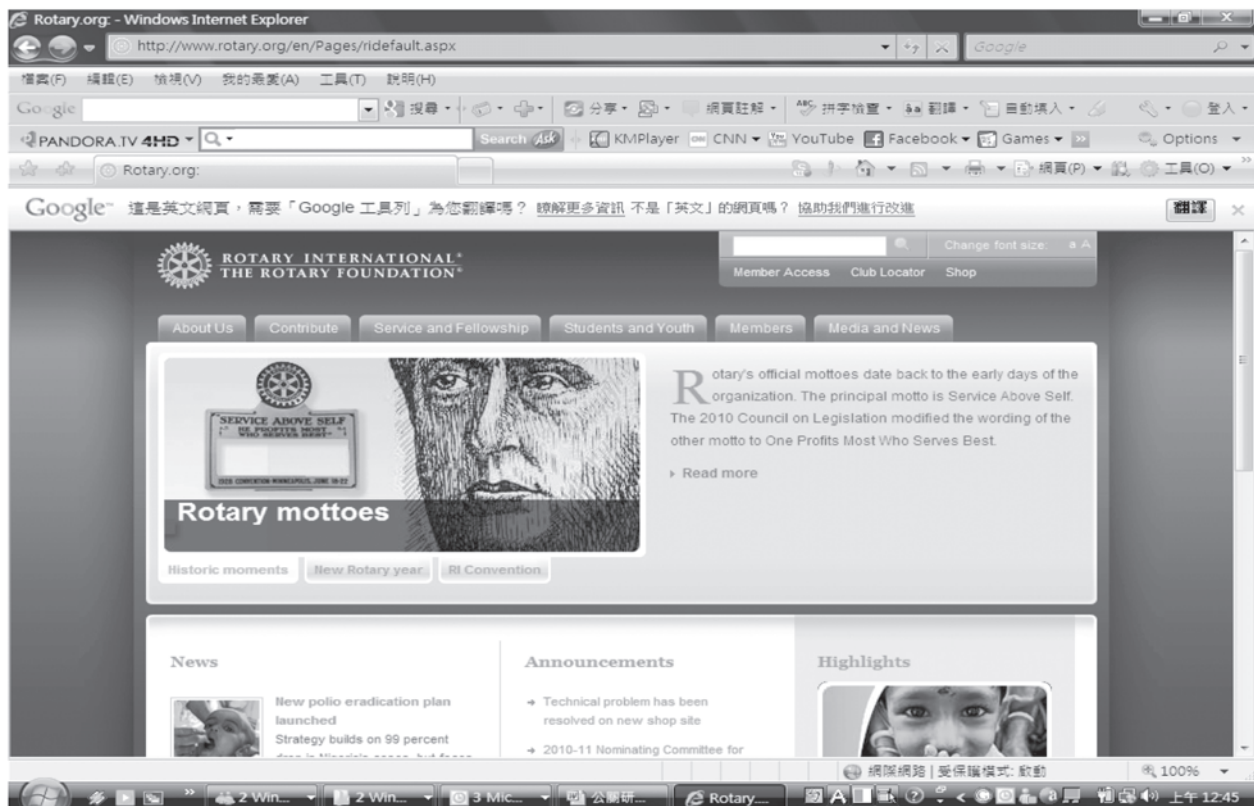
Rotary.org: - Windows Internet Explorer

http://www.rotary.org/en/Pages/ridefault.aspx

Google

檔案(F) 編輯(E) 檢視(V) 我的最愛(A) 工具(T) 說明(H)

Google 搜尋 分享 網頁註解 拼字檢查 翻譯 自動填入 登入

PANDORA.TV 4HD Search Ask KMPlayer CNN YouTube Facebook Games Options

Rotary.org:

網頁(P) 工具(O)

Google 這是英文網頁，需要「Google 工具列」為您翻譯嗎？ 瞭解更多資訊 不是「英文」的網頁嗎？ 協助我們進行改進 翻譯

ROTARY INTERNATIONAL® THE ROTARY FOUNDATION®

Change font size: a A

Member Access Club Locator Shop

About Us Contribute Service and Fellowship Students and Youth Members Media and News

SERVICE ABOVE SELF
HE PROFITS MOST WHO SERVES BEST

Rotary mottoes

Rotary's official mottoes date back to the early days of the organization. The principal motto is Service Above Self. The 2010 Council on Legislation modified the wording of the other motto to One Profits Most Who Serves Best.

Read more

Historic moments New Rotary year RI Convention

News

New polio eradication plan launched
Strategy builds on 99 percent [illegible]

Announcements

Technical problem has been resolved on new shop site

2010-11 Nominating Committee for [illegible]

Highlights

網際網路 | 受保護模式: 啟動 100%

2 Win... 2 Win... 3 Mic... 公關研... Rotary... 上午 12:45